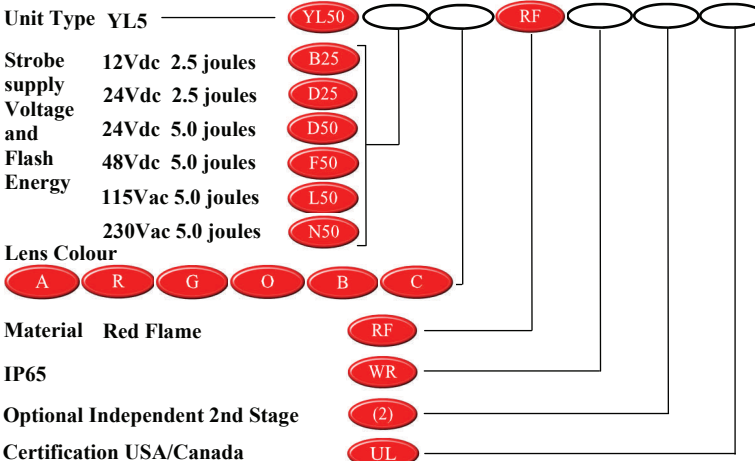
Unit Type YL5
YL50
RF

Strobe supply Voltage and Flash Energy
12Vdc 2.5 joules B25
24Vdc 2.5 joules D25
24Vdc 5.0 joules D50
48Vdc 5.0 joules F50
115Vac 5.0 joules L50
230Vac 5.0 joules N50

Lens Colour
A R G O B C

Material Red Flame RF

IP65 WR

Optional Independent 2nd Stage (2)

Certification USA/Canada UL